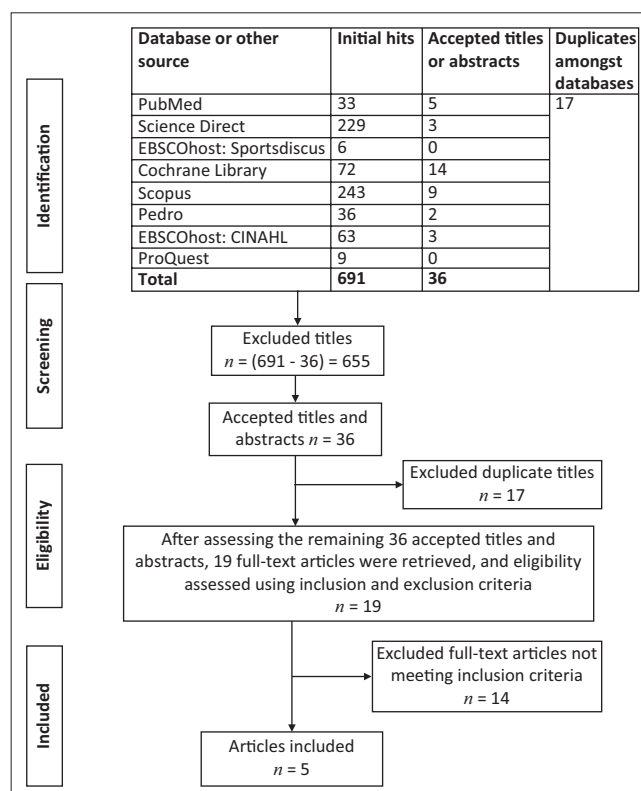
Identification

| Database or other source | Initial hits | Accepted titles or abstracts | Duplicates amongst databases |
|---|---|---|---|
| PubMed | 33 | 5 | 17 |
| Science Direct | 229 | 3 | |
| EBSCOhost: Sportsdiscus | 6 | 0 | |
| Cochrane Library | 72 | 14 | |
| Scopus | 243 | 9 | |
| Pedro | 36 | 2 | |
| EBSCOhost: CINAHL | 63 | 3 | |
| ProQuest | 9 | 0 | |
| **Total** | **691** | **36** | |

Screening

Excluded titles
$n$ = (691 - 36) = 655

Accepted titles and abstracts $n$ = 36

Excluded duplicate titles
$n$ = 17

Eligibility

After assessing the remaining 36 accepted titles and abstracts, 19 full-text articles were retrieved, and eligibility assessed using inclusion and exclusion criteria
$n$ = 19

Excluded full-text articles not meeting inclusion criteria
$n$ = 14

Included

Articles included
$n$ = 5